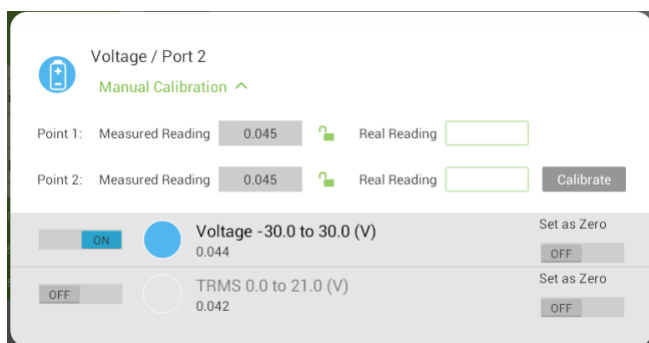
Voltage / Port 2

Manual Calibration ^

Point 1: Measured Reading 0.045 Real Reading

Point 2: Measured Reading 0.045 Real Reading Calibrate

ON Voltage -30.0 to 30.0 (V)
0.044
Set as Zero
OFF

OFF TRMS 0.0 to 21.0 (V)
0.042
Set as Zero
OFF